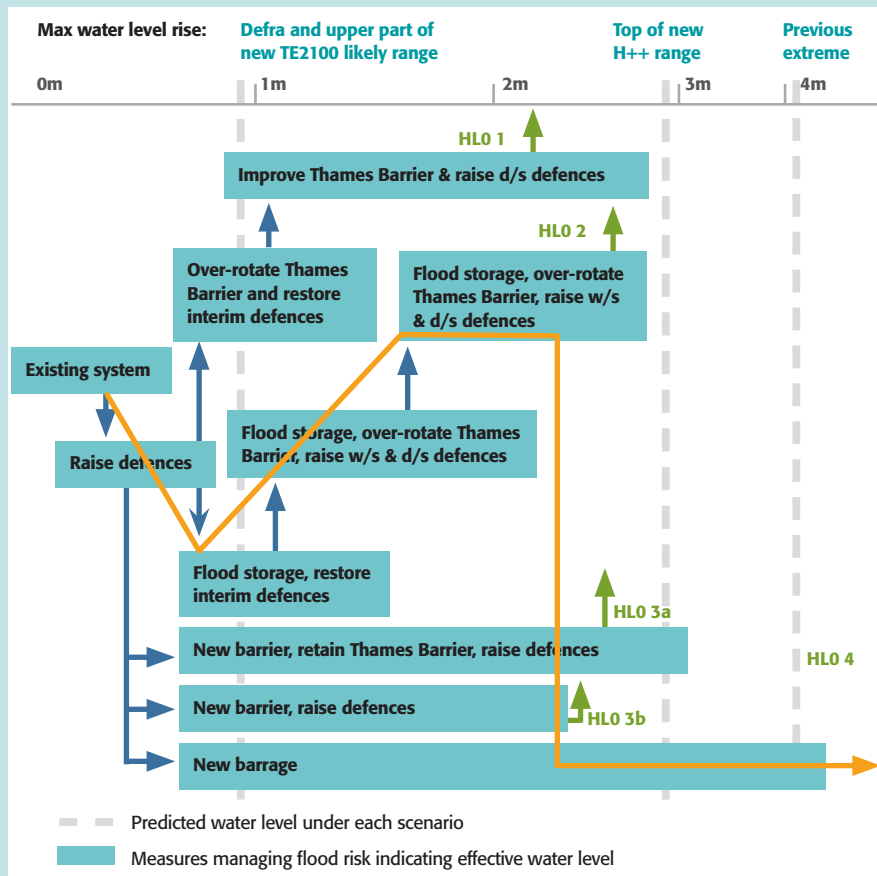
Max water level rise:

Defra and upper part of new TE2100 likely range

Top of new H++ range

Previous extreme

0m

1m

2m

3m

4m

HL0 1

Improve Thames Barrier & raise d/s defences

HL0 2

Over-rotate Thames Barrier and restore interim defences

Flood storage, over-rotate Thames Barrier, raise w/s & d/s defences

Existing system

Flood storage, over-rotate Thames Barrier, raise w/s & d/s defences

Raise defences

Flood storage, restore interim defences

HL0 3a

New barrier, retain Thames Barrier, raise defences

HL0 4

New barrier, raise defences

HL0 3b

New barrage

Predicted water level under each scenario

Measures managing flood risk indicating effective water level